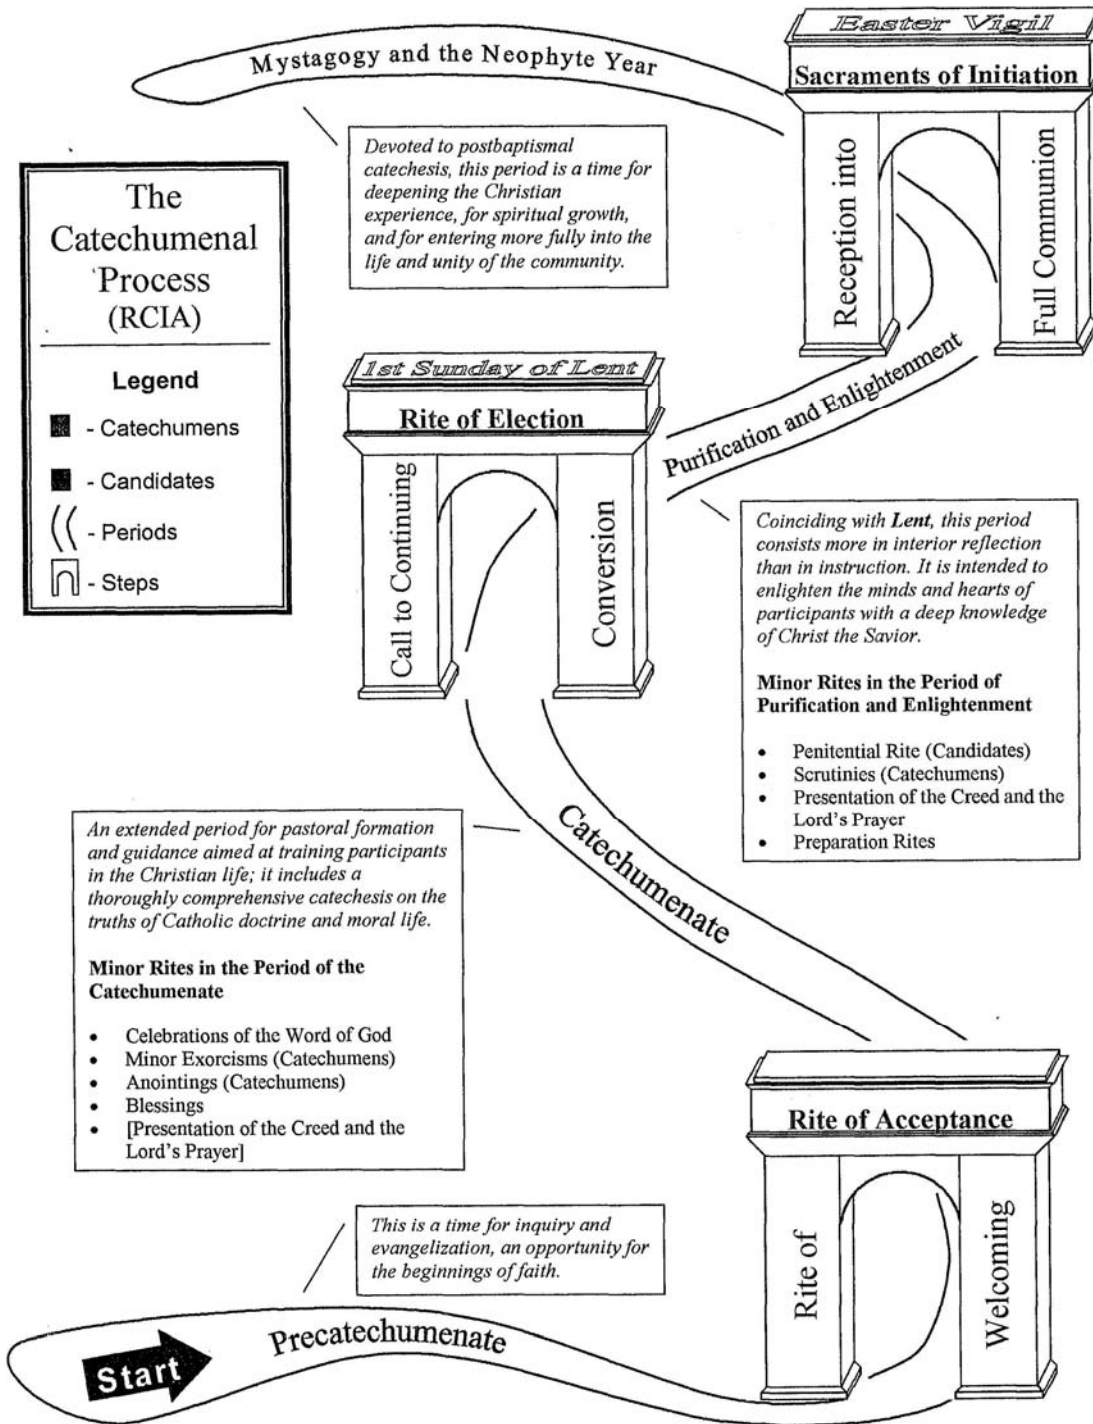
Easter Vigil

Sacraments of Initiation

Mystagogy and the Neophyte Year

Devoted to postbaptismal catechesis, this period is a time for deepening the Christian experience, for spiritual growth, and for entering more fully into the life and unity of the community.

Reception into

Full Communion

The Catechumenal Process (RCIA)

Legend

- Catechumens

- Candidates

- Periods

- Steps

1st Sunday of Lent

Rite of Election

Call to Continuing

Conversion

Purification and Enlightenment

Coinciding with Lent, this period consists more in interior reflection than in instruction. It is intended to enlighten the minds and hearts of participants with a deep knowledge of Christ the Savior.

Minor Rites in the Period of Purification and Enlightenment

- Penitential Rite (Candidates)
- Scrutinies (Catechumens)
- Presentation of the Creed and the Lord's Prayer
- Preparation Rites

An extended period for pastoral formation and guidance aimed at training participants in the Christian life; it includes a thoroughly comprehensive catechesis on the truths of Catholic doctrine and moral life.

Minor Rites in the Period of the Catechumenate

- Celebrations of the Word of God
- Minor Exorcisms (Catechumens)
- Anointings (Catechumens)
- Blessings
- [Presentation of the Creed and the Lord's Prayer]

Catechumenate

Rite of Acceptance

Rite of

Welcoming

This is a time for inquiry and evangelization, an opportunity for the beginnings of faith.

Start

Precatechumenate